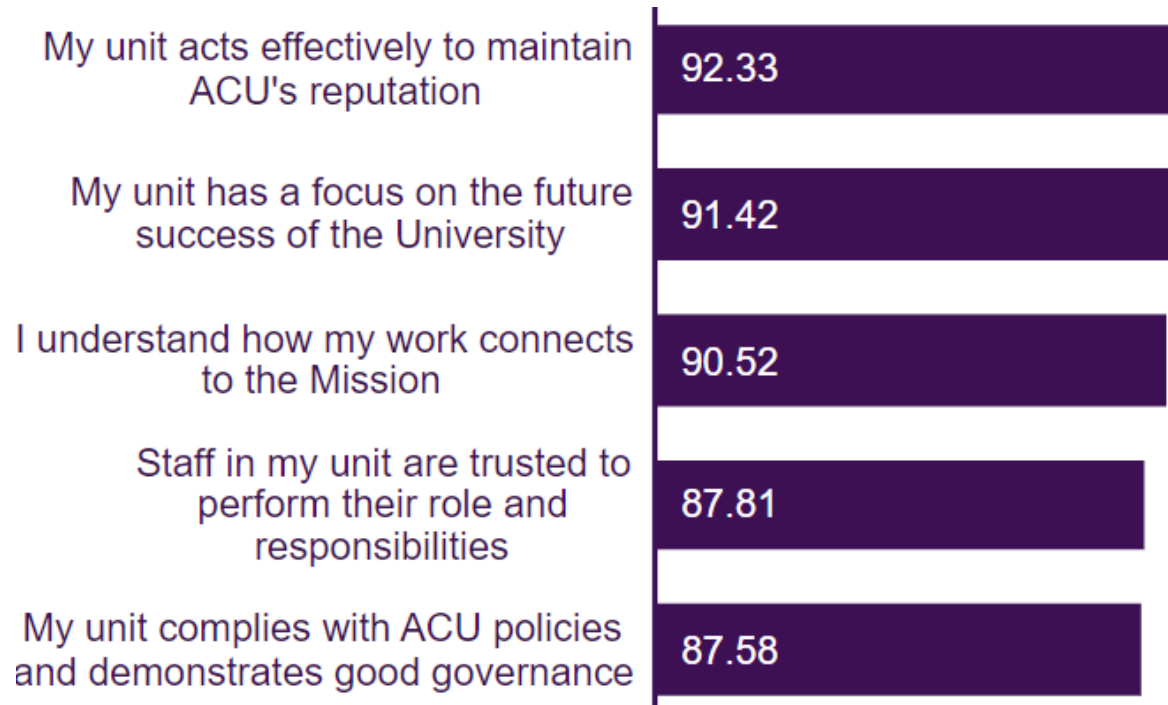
My unit acts effectively to maintain ACU's reputation
92.33

My unit has a focus on the future success of the University
91.42

I understand how my work connects to the Mission
90.52

Staff in my unit are trusted to perform their role and responsibilities
87.81

My unit complies with ACU policies and demonstrates good governance
87.58